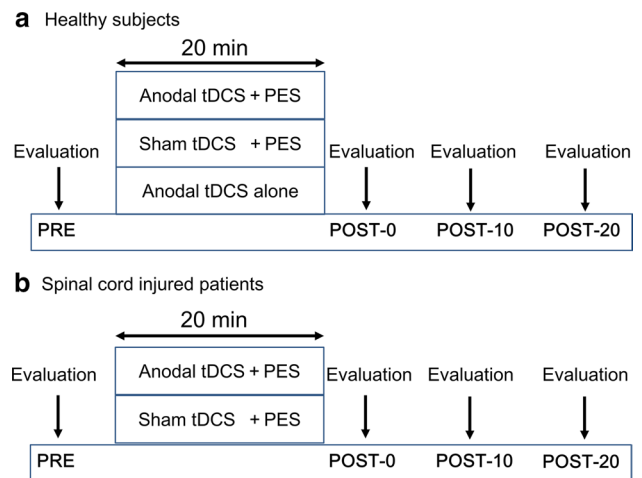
a Healthy subjects

20 min

Anodal tDCS + PES

Sham tDCS + PES

Anodal tDCS alone

Evaluation

Evaluation

Evaluation

Evaluation

PRE

POST-0

POST-10

POST-20

b Spinal cord injured patients

20 min

Anodal tDCS + PES

Sham tDCS + PES

Evaluation

Evaluation

Evaluation

Evaluation

PRE

POST-0

POST-10

POST-20